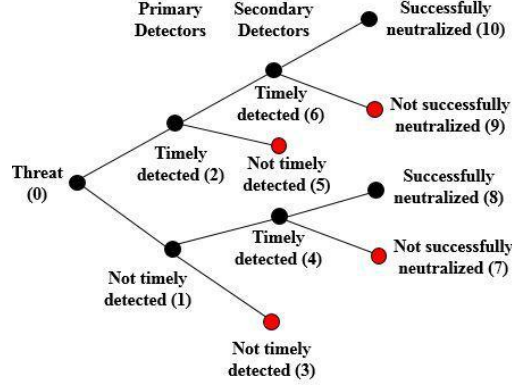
Primary Detectors

Secondary Detectors

Successfully neutralized (10)

Timely detected (6)

Not successfully neutralized (9)

Threat (0)

Timely detected (2)

Not timely detected (5)

Successfully neutralized (8)

Timely detected (4)

Not successfully neutralized (7)

Not timely detected (1)

Not timely detected (3)